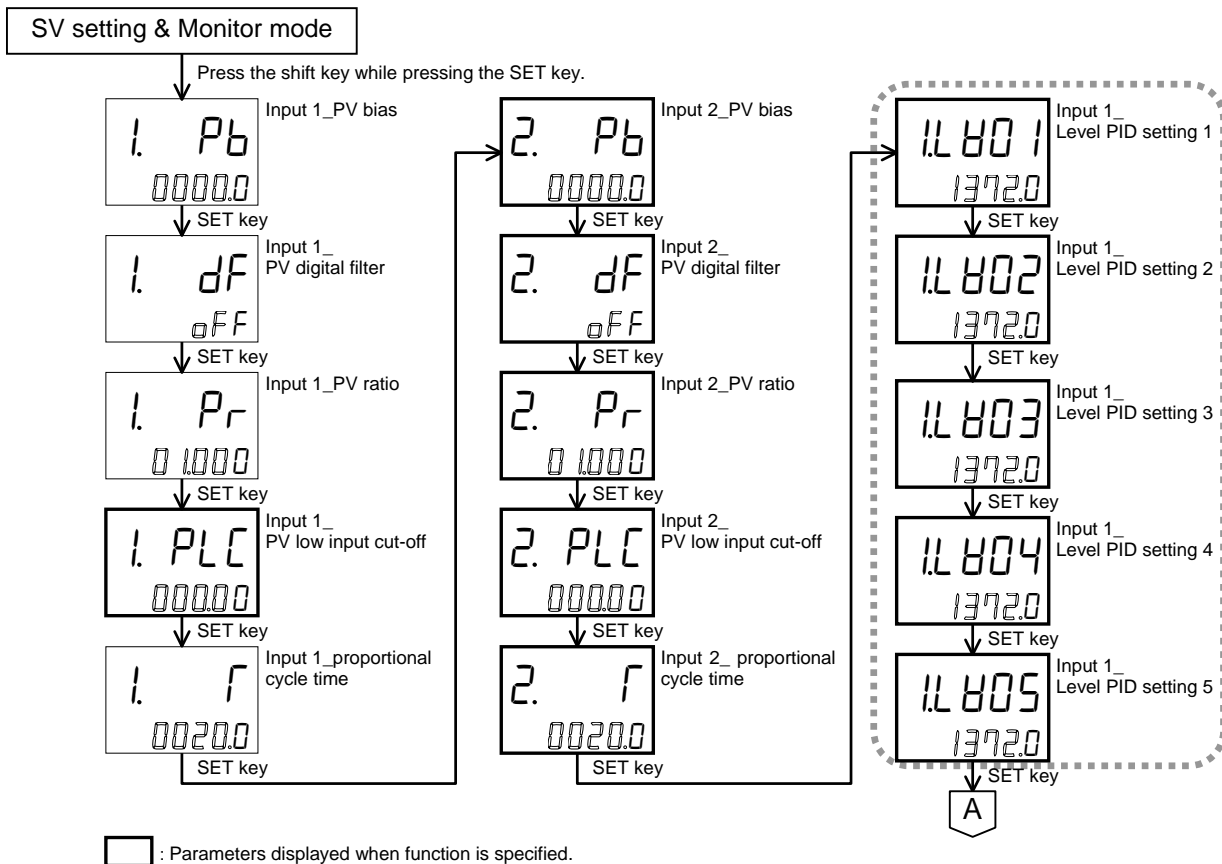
SV setting & Monitor mode

Press the shift key while pressing the SET key.

1. Pb
0000.0
Input 1_PV bias

SET key

1. dF
oFF
Input 1_ PV digital filter

SET key

1. Pr
01.000
Input 1_PV ratio

SET key

1. PLC
000.00
Input 1_ PV low input cut-off

SET key

1. T
0020.0
Input 1_proportional cycle time

SET key

2. Pb
0000.0
Input 2_PV bias

SET key

2. dF
oFF
Input 2_ PV digital filter

SET key

2. Pr
01.000
Input 2_PV ratio

SET key

2. PLC
000.00
Input 2_ PV low input cut-off

SET key

2. T
0020.0
Input 2_ proportional cycle time

SET key

1.LV01
1372.0
Input 1_ Level PID setting 1

SET key

1.LV02
1372.0
Input 1_ Level PID setting 2

SET key

1.LV03
1372.0
Input 1_ Level PID setting 3

SET key

1.LV04
1372.0
Input 1_ Level PID setting 4

SET key

1.LV05
1372.0
Input 1_ Level PID setting 5

SET key

A

: Parameters displayed when function is specified.